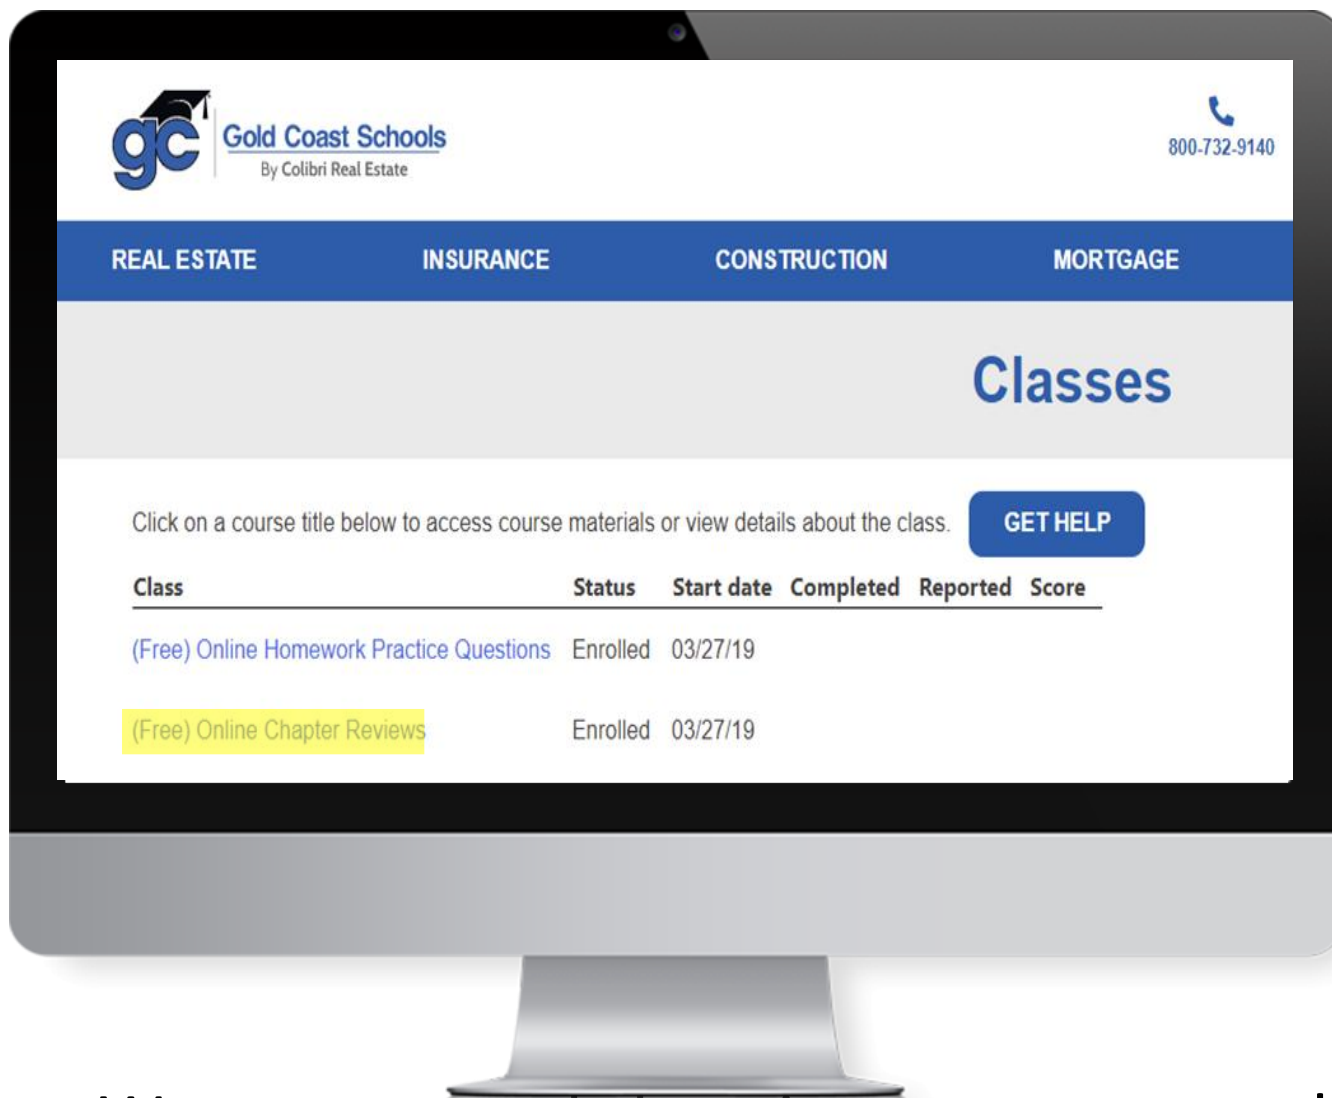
gc Gold Coast Schools
By Colibri Real Estate

800-732-9140

REAL ESTATE INSURANCE CONSTRUCTION MORTGAGE

Classes

Click on a course title below to access course materials or view details about the class.

GET HELP

| Class | Status | Start date | Completed | Reported | Score |
|---|---|---|---|---|---|
| (Free) Online Homework Practice Questions | Enrolled | 03/27/19 | | | |
| (Free) Online Chapter Reviews | Enrolled | 03/27/19 | | | |